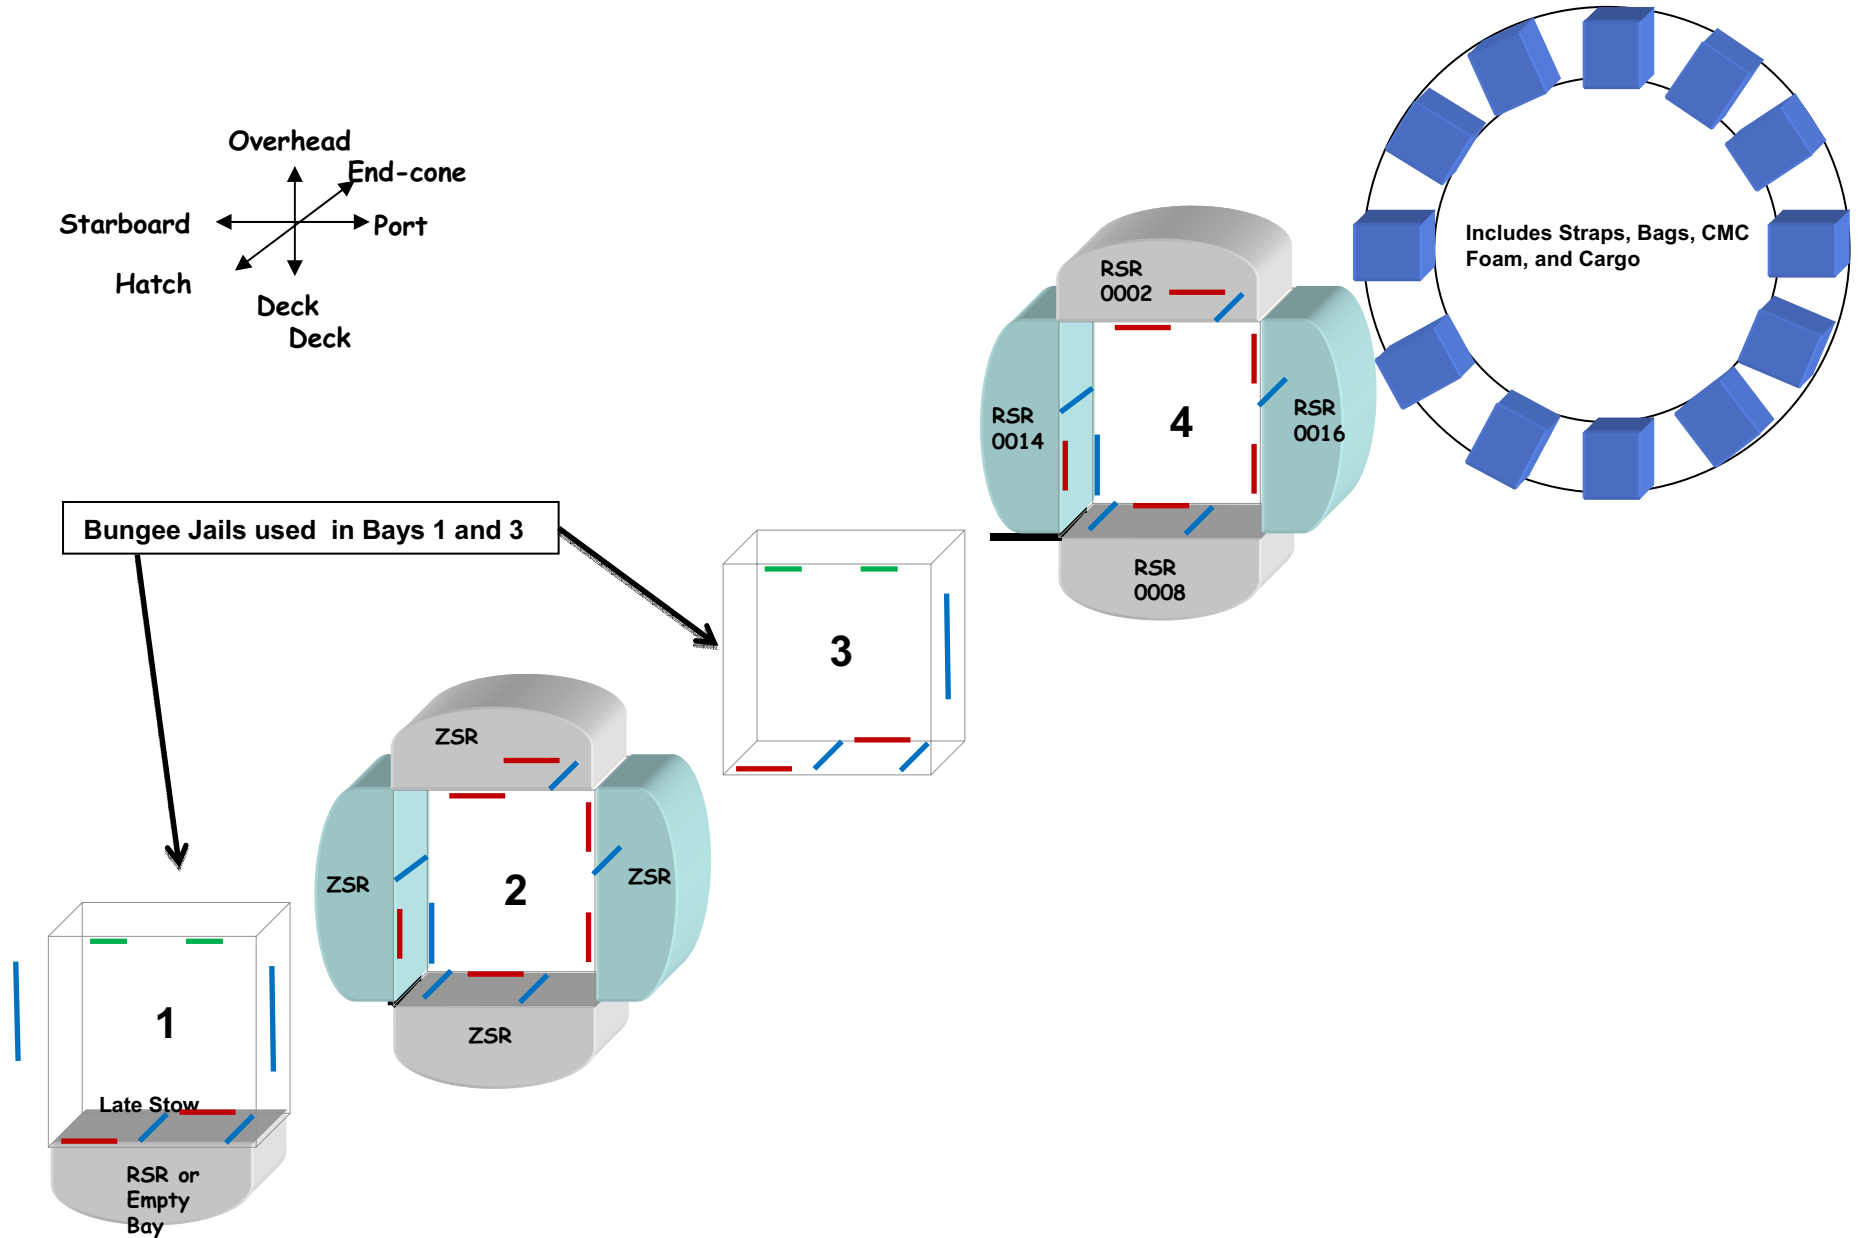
Overhead
End-cone
Starboard
Port
Hatch
Deck
Deck

Includes Straps, Bags, CMC Foam, and Cargo

RSR 0002
RSR 0014
4
RSR 0016
RSR 0008

Bungee Jails used in Bays 1 and 3

3

ZSR
ZSR
2
ZSR
ZSR

1
Late Stow
RSR or Empty Bay